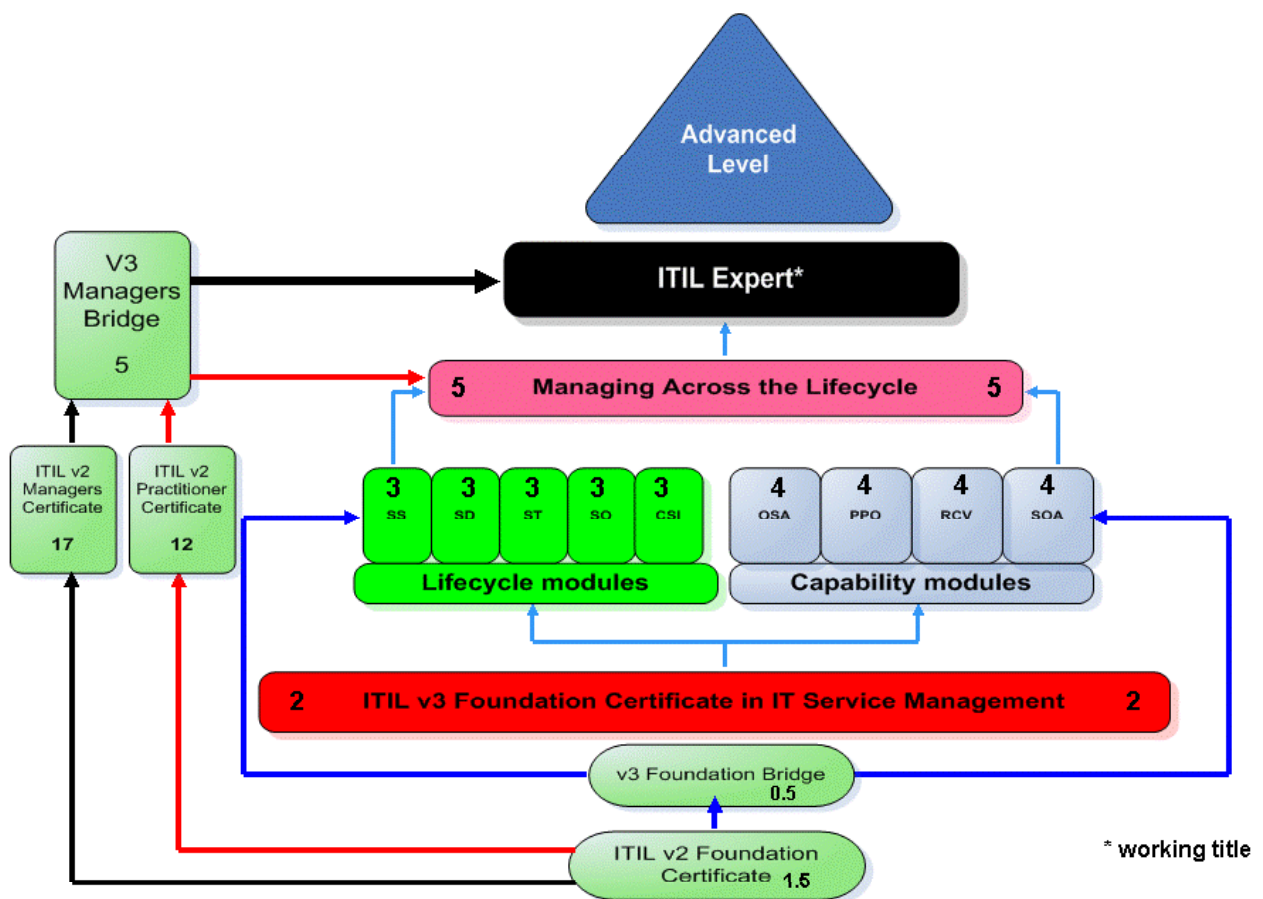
Advanced Level

V3 Managers Bridge

5

ITIL Expert*

5 Managing Across the Lifecycle 5

ITIL v2 Managers Certificate

17

ITIL v2 Practitioner Certificate

12

3 SS

3 SD

3 ST

3 SO

3 CSI

Lifecycle modules

4 OSA

4 PPO

4 RCV

4 SOA

Capability modules

2 ITIL v3 Foundation Certificate in IT Service Management 2

v3 Foundation Bridge 0.5

ITIL v2 Foundation Certificate 1.5

* working title